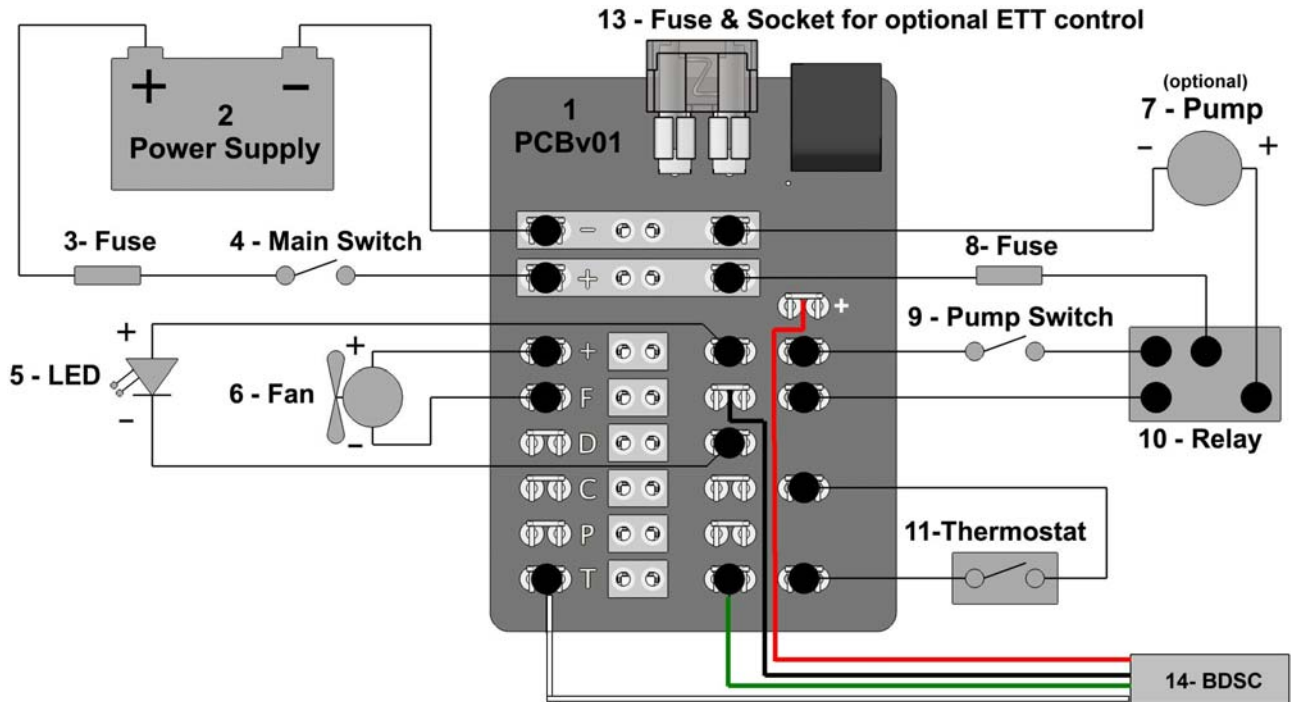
13 - Fuse & Socket for optional ETT control

+ −
2
Power Supply

1
PCBv01

(optional)
7 - Pump
− +

3- Fuse
4 - Main Switch
8- Fuse

−
+

+
9 - Pump Switch

+
5 - LED
−

+
6 - Fan
−

+
F
D
C
P
T

10 - Relay

11-Thermostat

14- BDSC